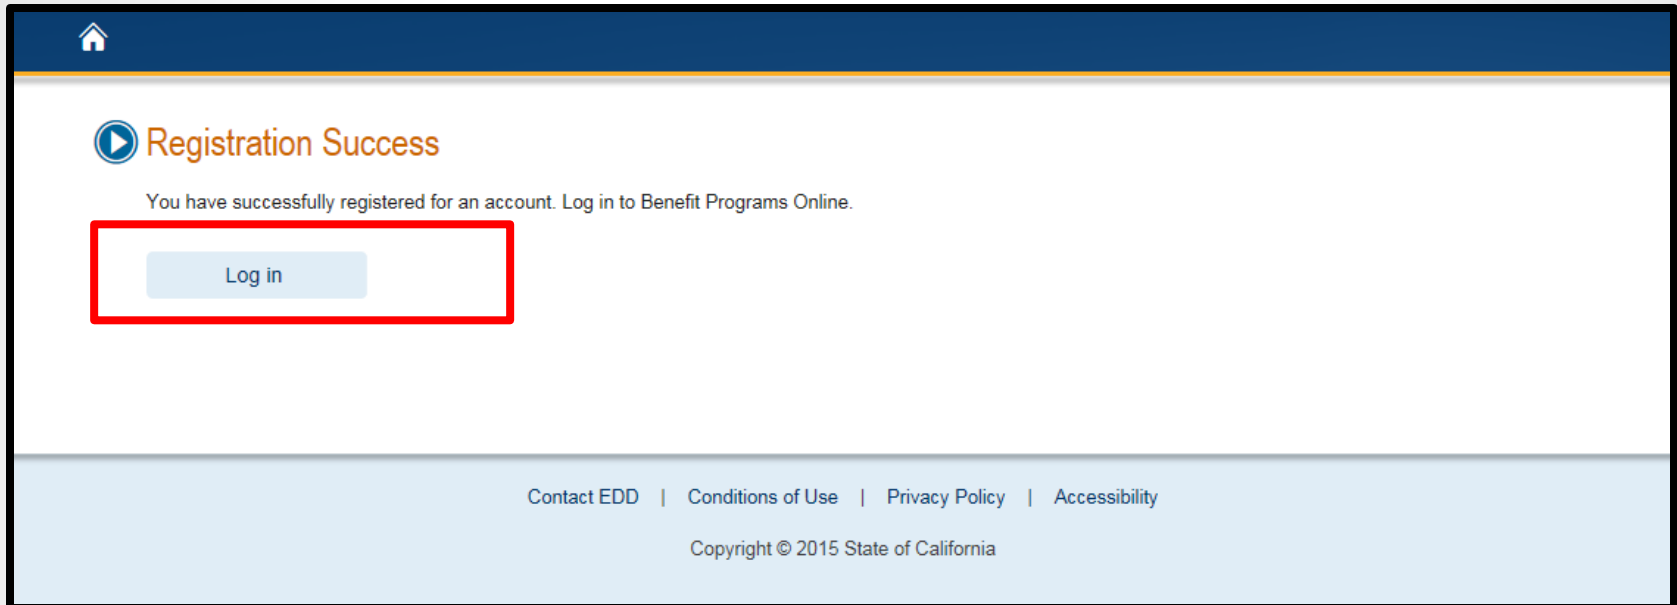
Registration Success

You have successfully registered for an account. Log in to Benefit Programs Online.

Log in

Contact EDD | Conditions of Use | Privacy Policy | Accessibility

Copyright © 2015 State of California